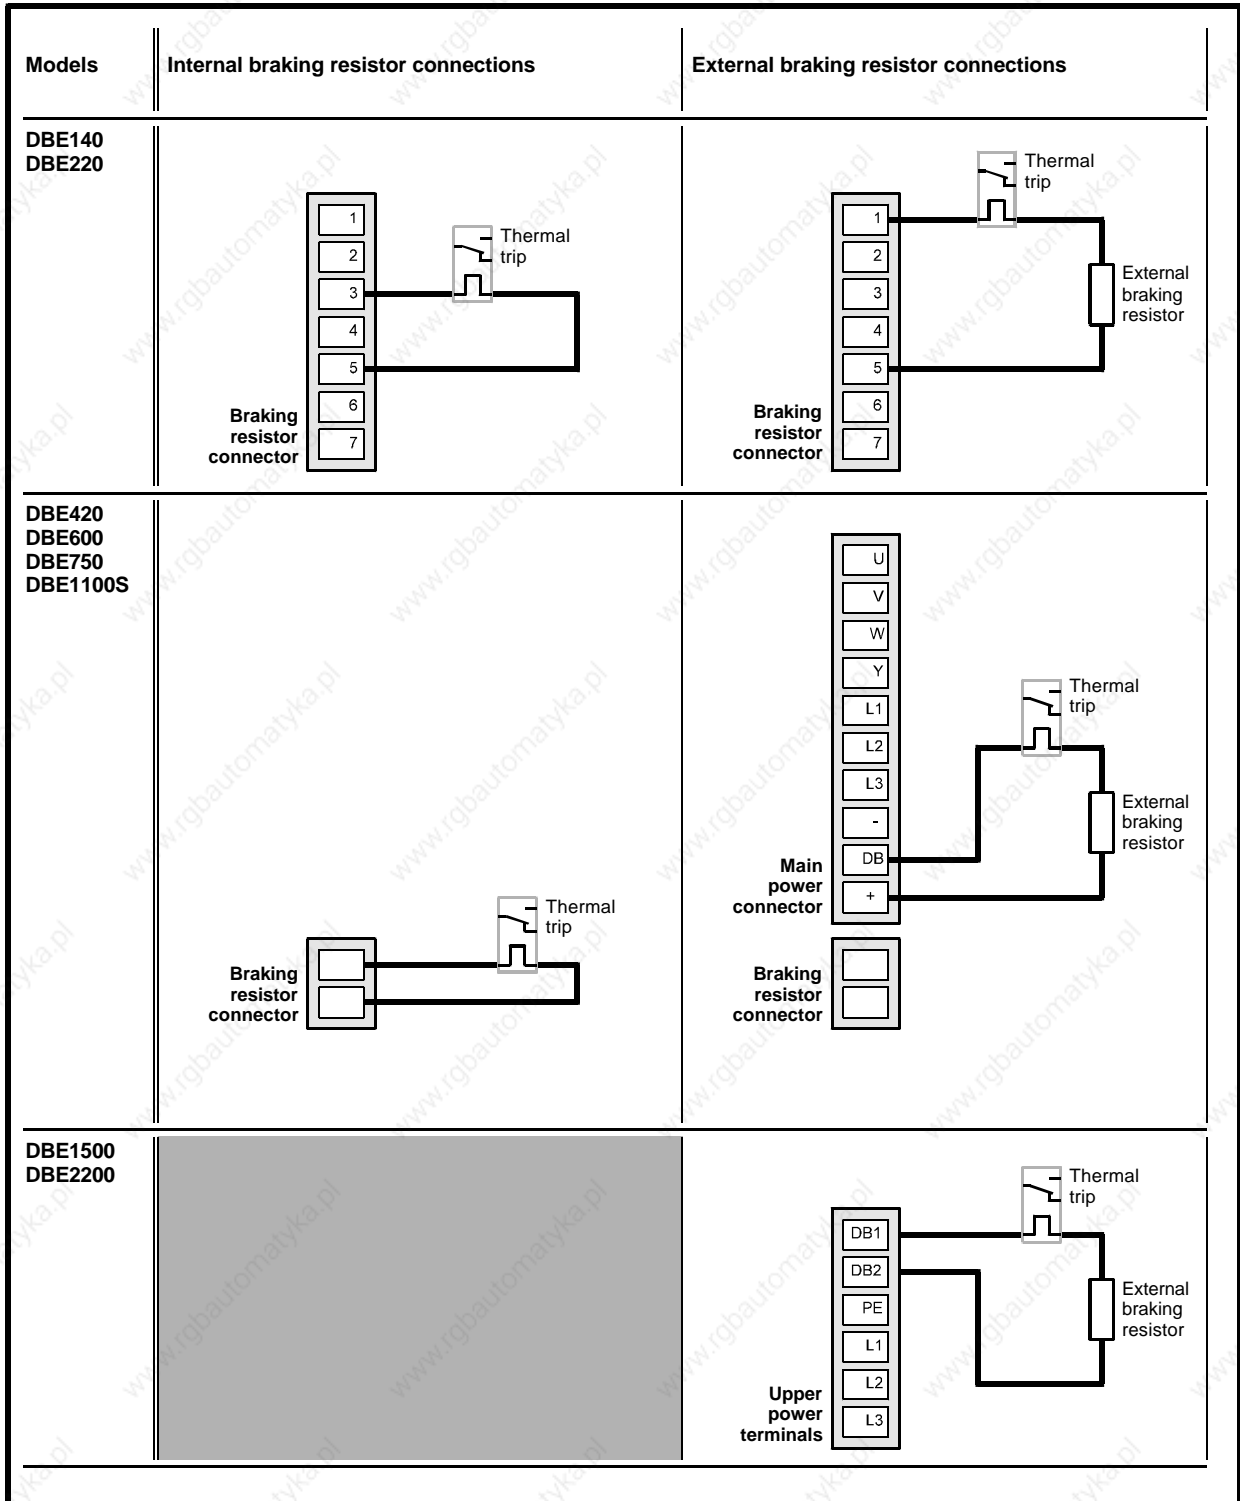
| Models | Internal braking resistor connections | External braking resistor connections |
|---|---|---|
| DBE140 DBE220 | 1 2 3 4 5 6 7 Thermal trip Braking resistor connector | Thermal trip 1 2 3 4 5 6 7 External braking resistor Braking resistor connector |
| DBE420 DBE600 DBE750 DBE1100S | Thermal trip Braking resistor connector | U V W Y L1 L2 L3 - DB + Thermal trip External braking resistor Main power connector Braking resistor connector |
| DBE1500 DBE2200 | | Thermal trip DB1 DB2 PE L1 L2 L3 External braking resistor Upper power terminals |

www.rgbautomatyka.pl